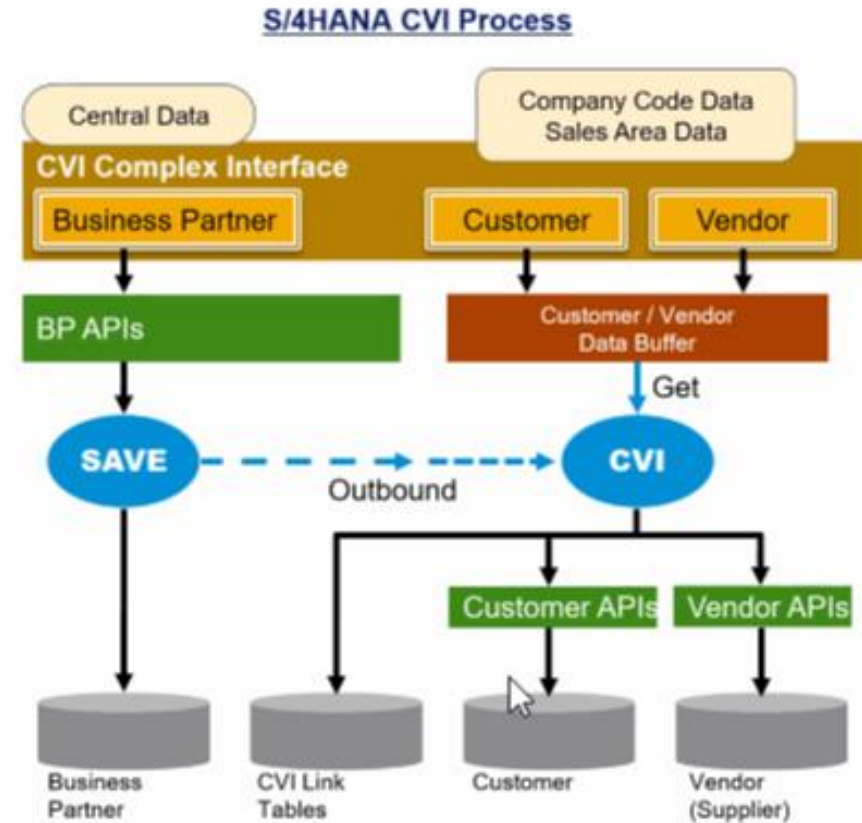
S/4HANA CVI Process

Central Data

Company Code Data
Sales Area Data

CVI Complex Interface

Business Partner

Customer

Vendor

BP APIs

Customer / Vendor
Data Buffer

Get

SAVE

Outbound

CVI

Customer APIs

Vendor APIs

Business Partner

CVI Link Tables

Customer

Vendor (Supplier)